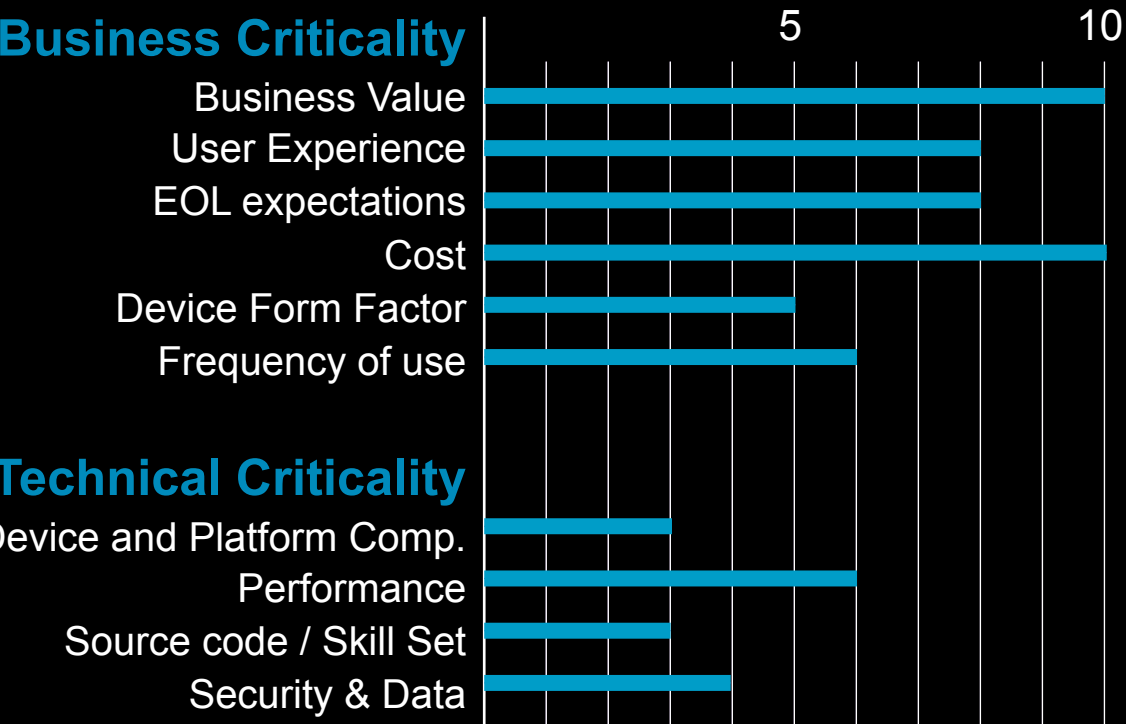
Business Criticality
5
10
Business Value
User Experience
EOL expectations
Cost
Device Form Factor
Frequency of use

Technical Criticality
evice and Platform Comp.
Performance
Source code / Skill Set
Security & Data